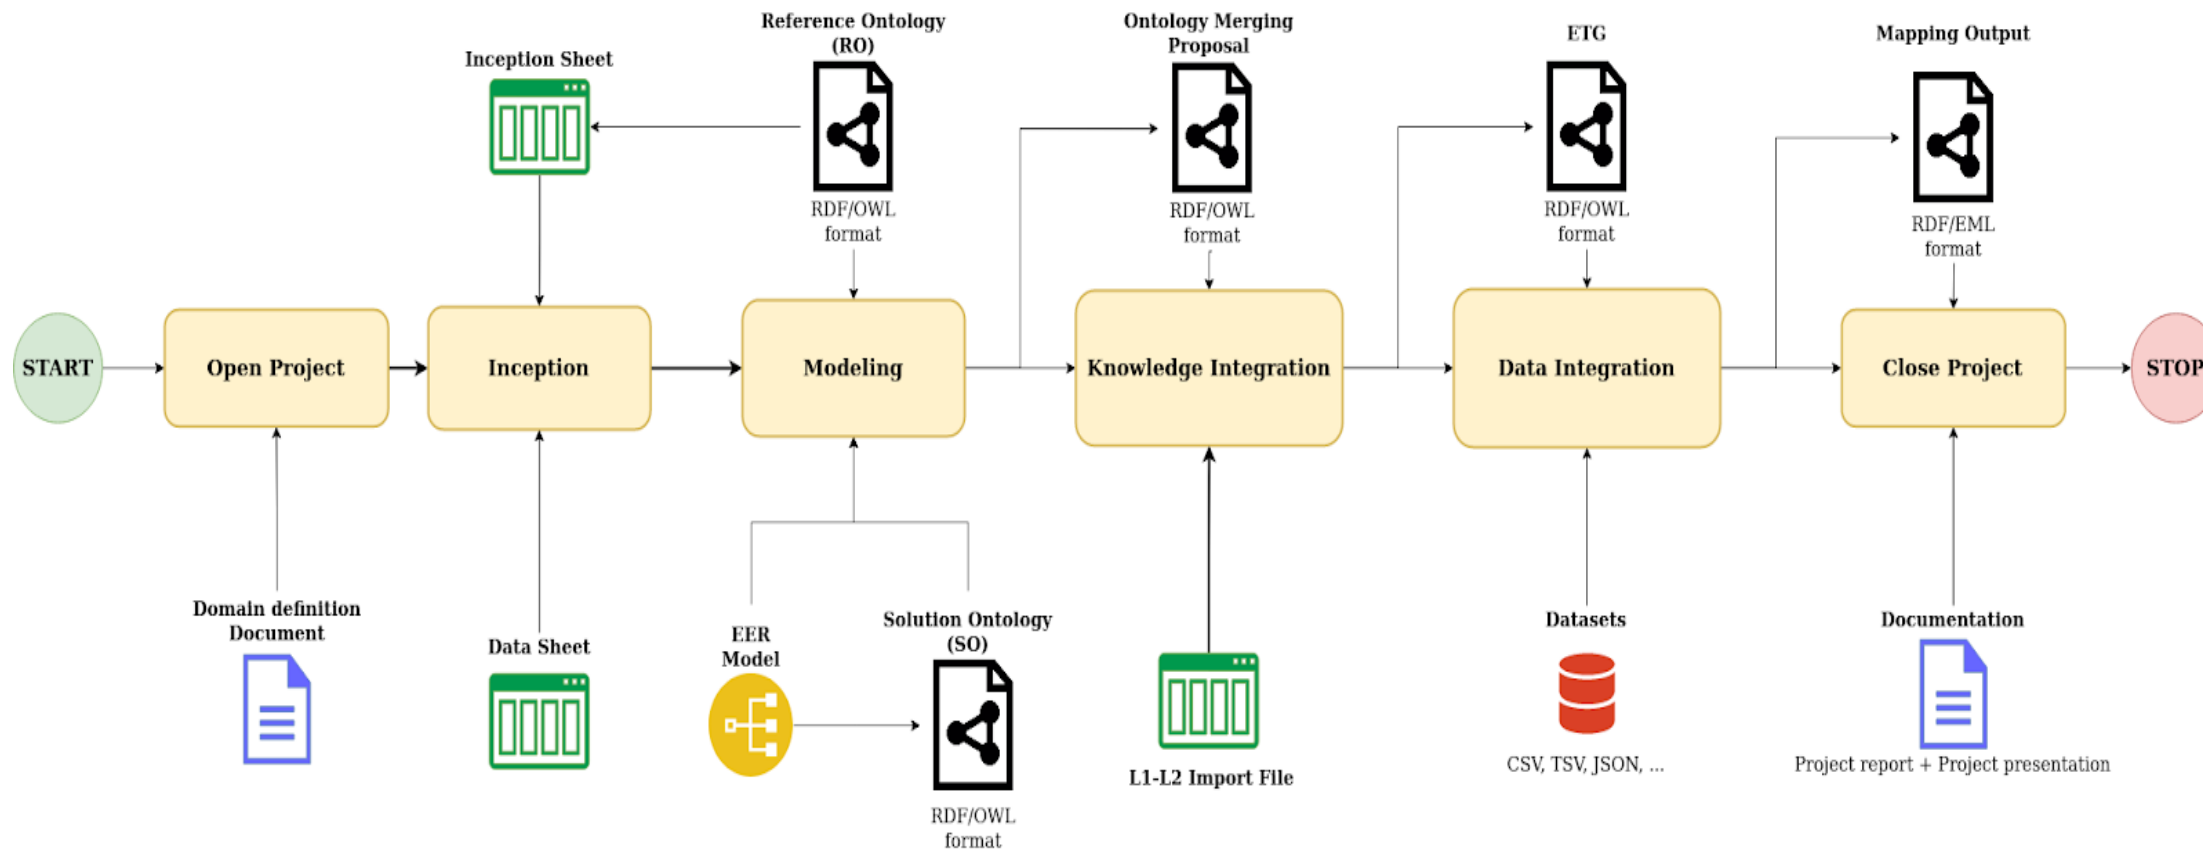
Inception Sheet

Reference Ontology (RO)

RDF/OWL format

Ontology Merging Proposal

RDF/OWL format

ETG

RDF/OWL format

Mapping Output

RDF/EML format

START

Open Project

Inception

Modeling

Knowledge Integration

Data Integration

Close Project

STOP

Domain definition Document

Data Sheet

EER Model

Solution Ontology (SO)

RDF/OWL format

L1-L2 Import File

Datasets

CSV, TSV, JSON, ...

Documentation

Project report + Project presentation